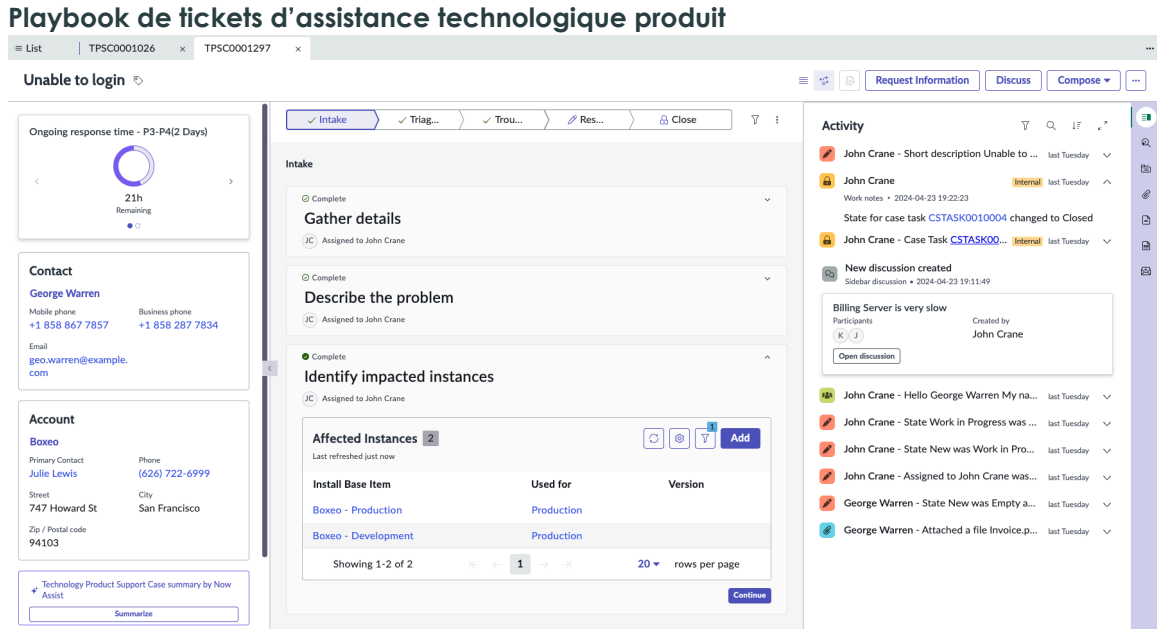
Playbook de tickets d’assistance technologique produit

≡ List | TPSC0001026 × | TPSC0001297 × ...

Unable to login

Request Information | Discuss | Compose ▾ | ...

Ongoing response time - P3-P4(2 Days)

21h
Remaining

Contact
George Warren
Mobile phone
+1 858 867 7857
Business phone
+1 858 287 7834
Email
geo.warren@example.com

Account
Boxeo
Primary Contact
Julie Lewis
Phone
(626) 722-6999
Street
747 Howard St
City
San Francisco
Zip / Postal code
94103

Technology Product Support Case summary by Now Assist
Summarize

Intake | Triag... | Trou... | Res... | Close

Intake

Complete
Gather details
JC Assigned to John Crane

Complete
Describe the problem
JC Assigned to John Crane

Complete
Identify impacted instances
JC Assigned to John Crane

Affected Instances 2
Last refreshed just now
1
Add

| Install Base Item | Used for | Version |
|---|---|---|
| Boxeo - Production | Production | |
| Boxeo - Development | Production | |

Showing 1-2 of 2 | 1 | 20 ▾ rows per page

Continue

Activity

John Crane - Short description Unable to ... last Tuesday
John Crane Internal last Tuesday
Work notes • 2024-04-23 19:22:23
State for case task CSTASK0010004 changed to Closed
John Crane - Case Task CSTASK00... Internal last Tuesday
New discussion created
Sidebar discussion • 2024-04-23 19:11:49
Billing Server is very slow
Participants
K J
Created by
John Crane
Open discussion
John Crane - Hello George Warren My na... last Tuesday
John Crane - State Work in Progress was ... last Tuesday
John Crane - State New was Work in Pro... last Tuesday
John Crane - Assigned to John Crane was... last Tuesday
George Warren - State New was Empty a... last Tuesday
George Warren - Attached a file Invoice.p... last Tuesday